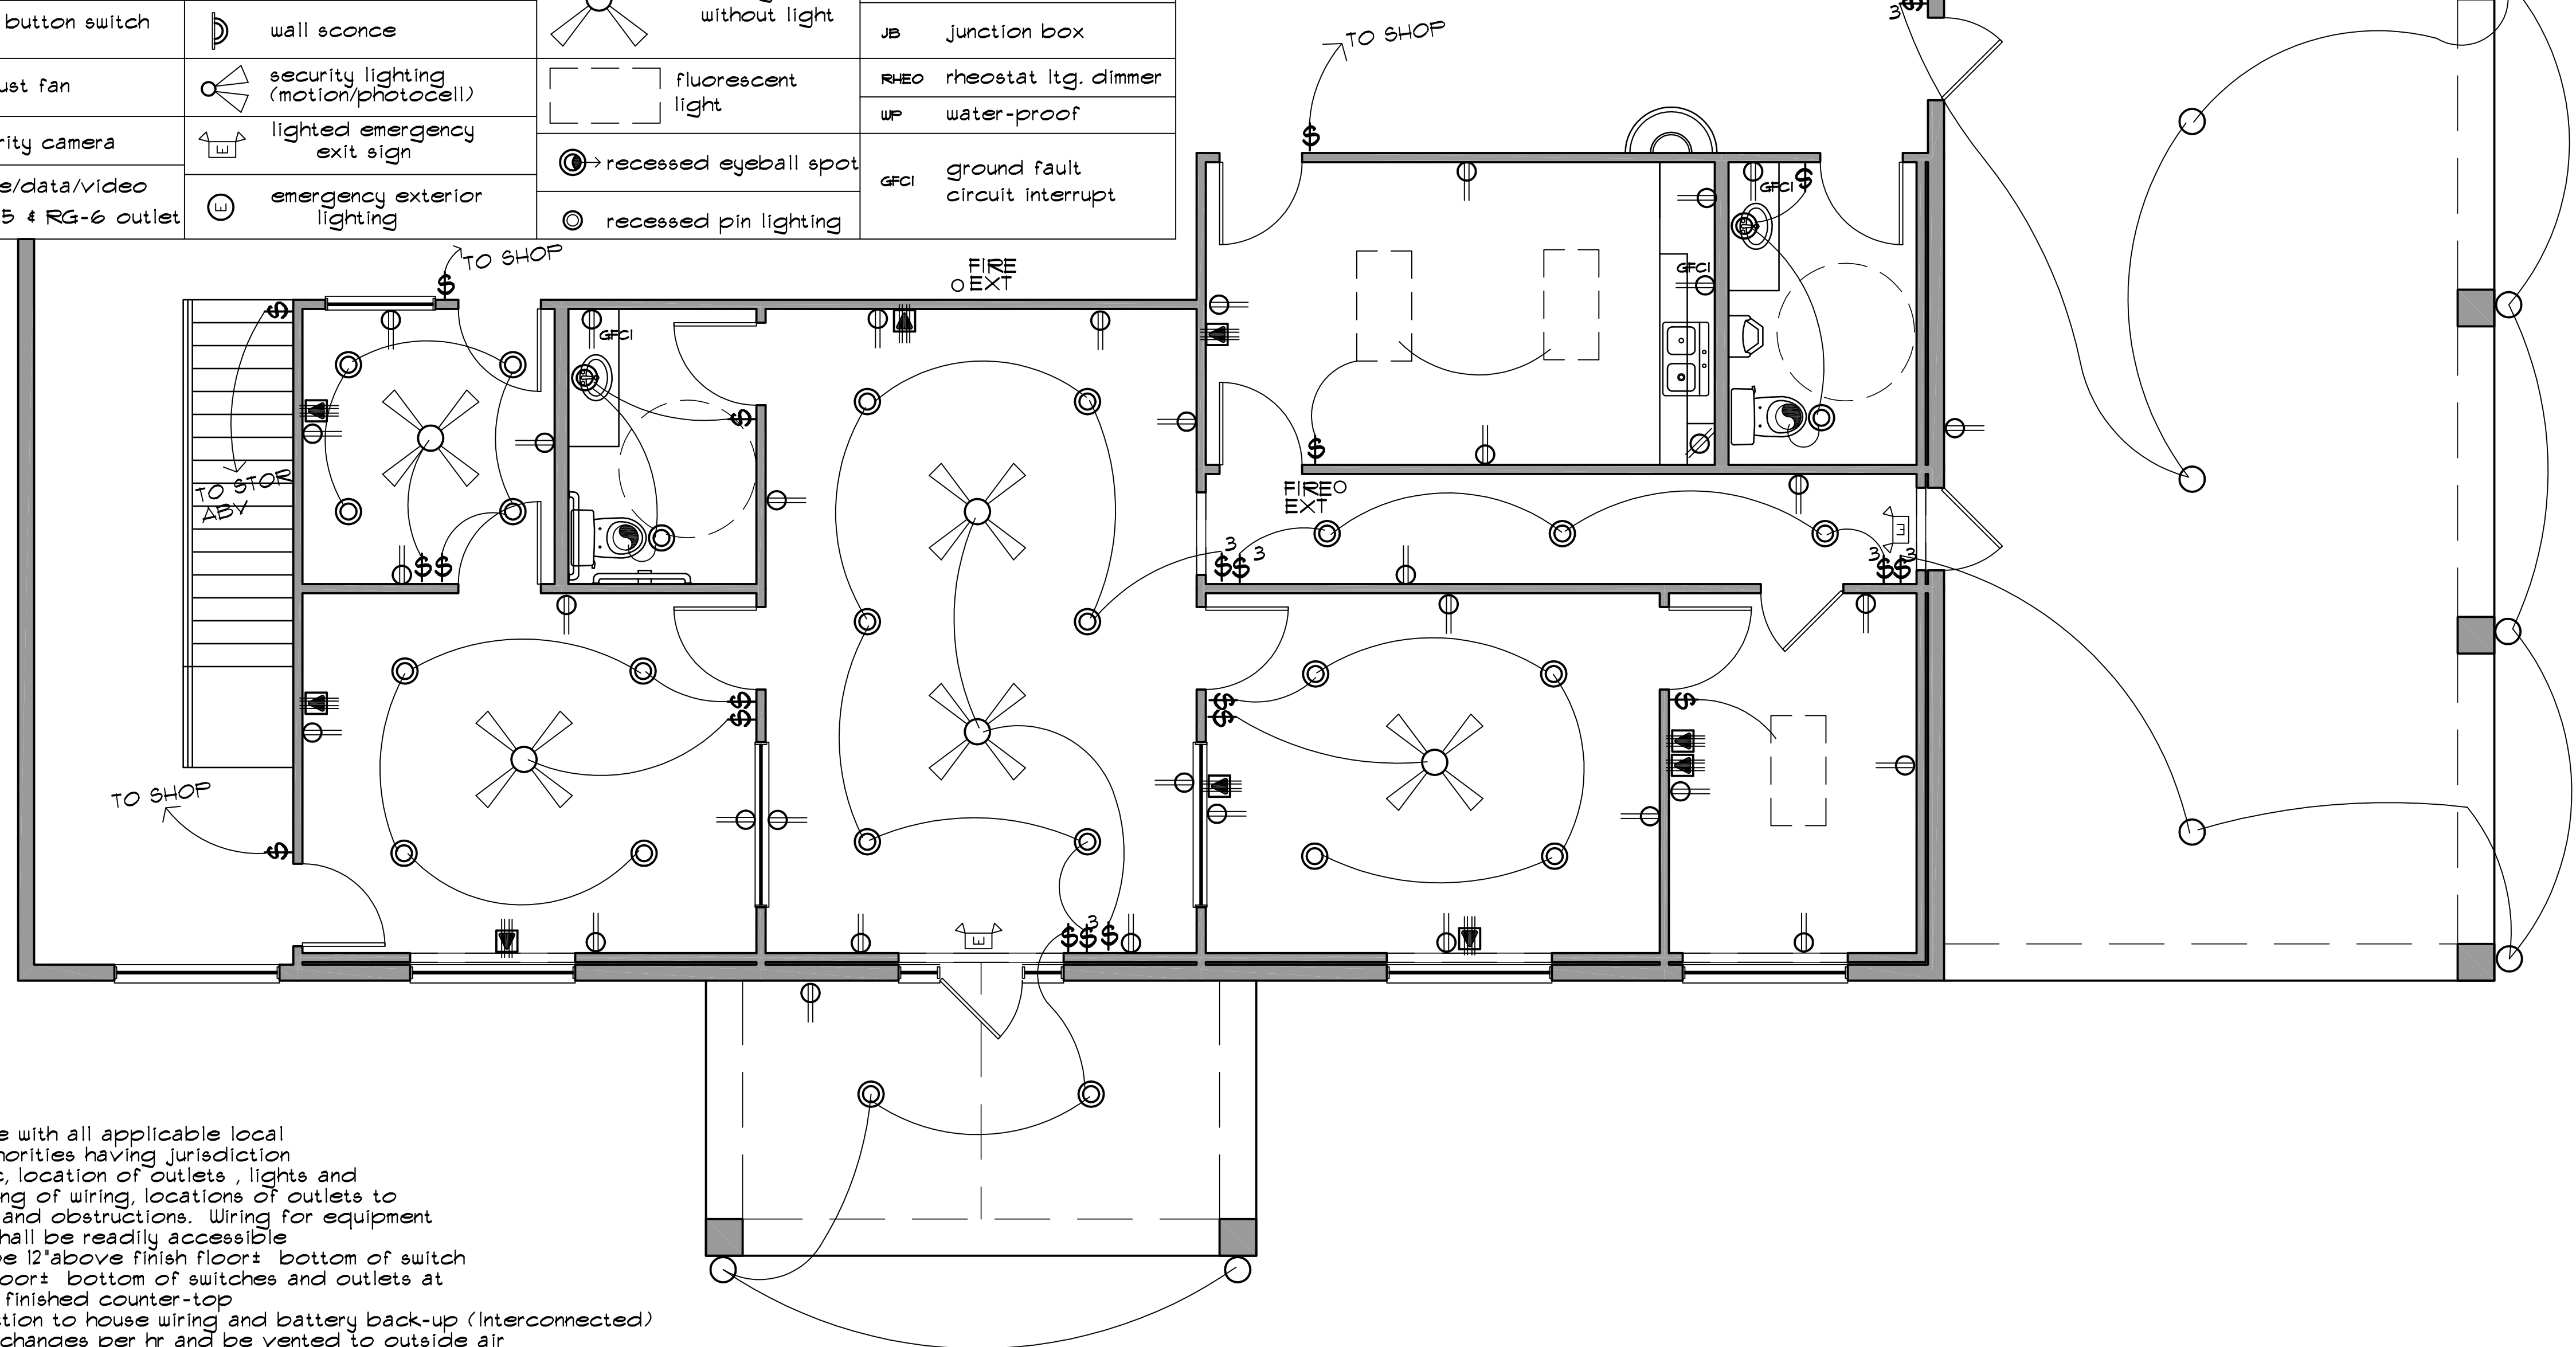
button switch
ust fan
rity camera
e/data/video
5 & RG-6 outlet

wall sconce
security lighting (motion/photocell)
lighted emergency exit sign
emergency exterior lighting

without light
fluorescent light
recessed eyeball spot
recessed pin lighting

JB junction box
RHEO rheostat ltg. dimmer
WP water-proof
GFCI ground fault circuit interrupt

TO SHOP
TO SHOP
FIRE EXT
GFCI
GFCI
GFCI
TO STOR ABV
FIRE EXT
TO SHOP
3
3
3
3
3
3

e with all applicable local
horities having jurisdiction
c, location of outlets , lights and
ng of wiring, locations of outlets to
and obstructions. Wiring for equipment
hall be readily accessible
e 12"above finish floor± bottom of switch
oor± bottom of switches and outlets at
finished counter-top
tion to house wiring and battery back-up (Interconnected)
changes per hr and be vented to outside air